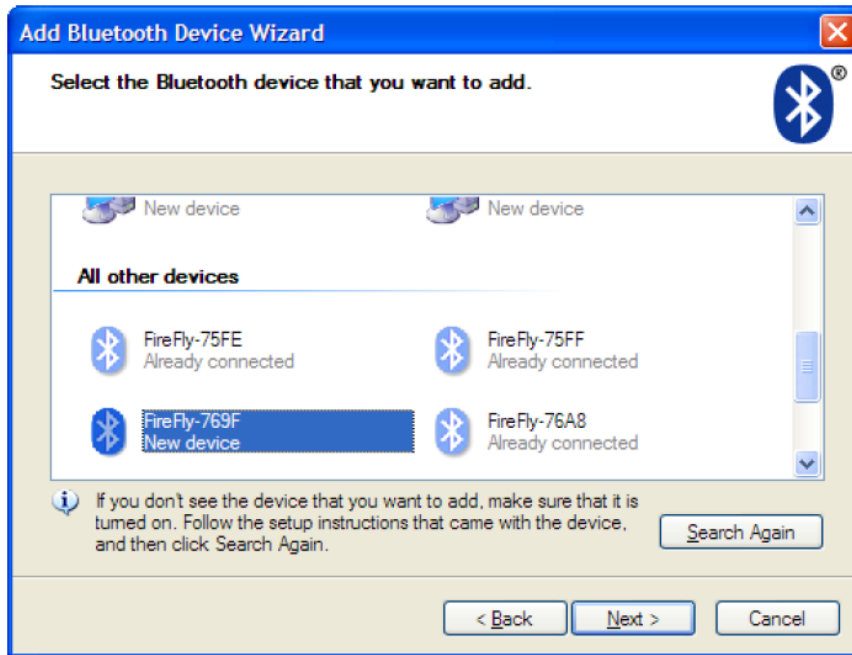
Add Bluetooth Device Wizard

Select the Bluetooth device that you want to add.

New device

New device

All other devices

FireFly-75FE
Already connected

FireFly-75FF
Already connected

FireFly-769F
New device

FireFly-76A8
Already connected

If you don't see the device that you want to add, make sure that it is turned on. Follow the setup instructions that came with the device, and then click Search Again.

Search Again

< Back

Next >

Cancel